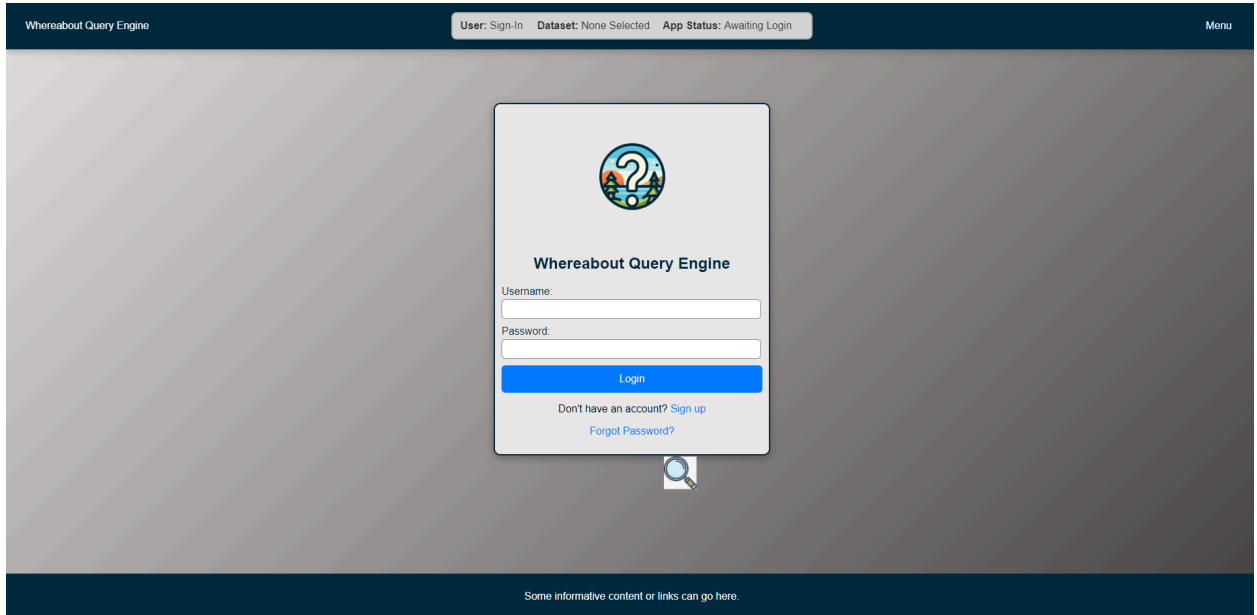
Whereabout Query Engine

User: Sign-In Dataset: None Selected App Status: Awaiting Login

Menu

Whereabout Query Engine

Username:

Password:

Login

Don't have an account? Sign up

Forgot Password?

Some informative content or links can go here.